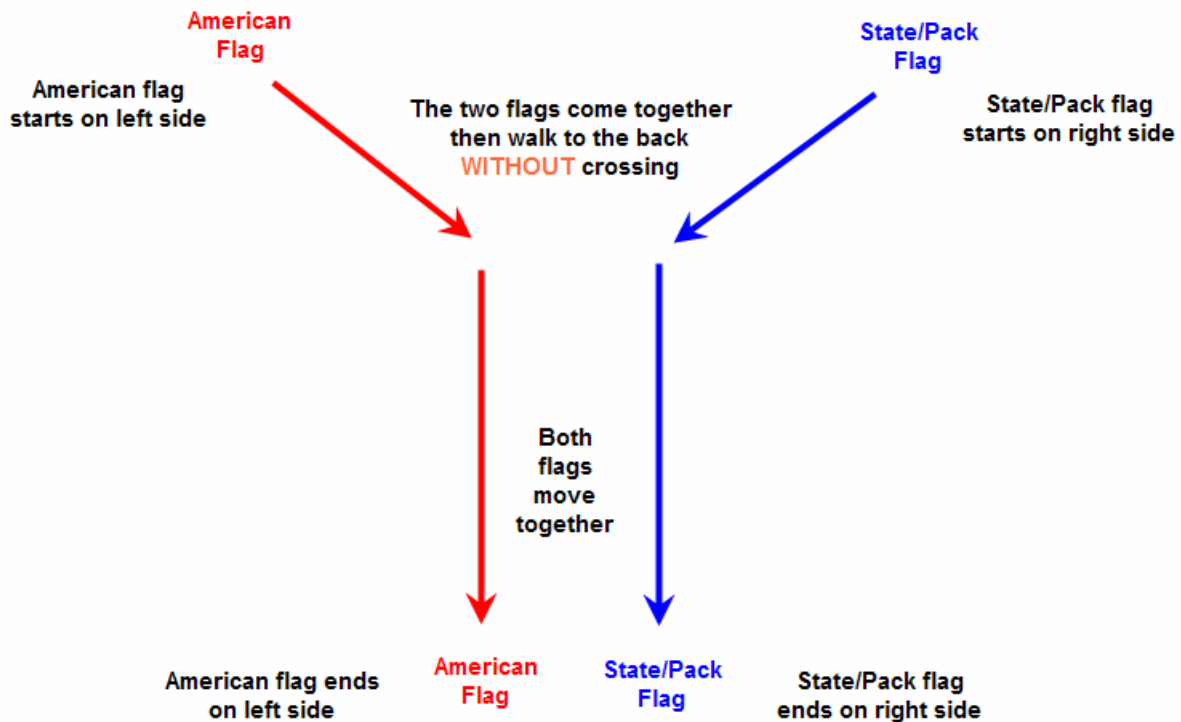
American Flag

State/Pack Flag

American flag starts on left side

The two flags come together then walk to the back WITHOUT crossing

State/Pack flag starts on right side

Both flags move together

American flag ends on left side

American Flag

State/Pack Flag

State/Pack flag ends on right side